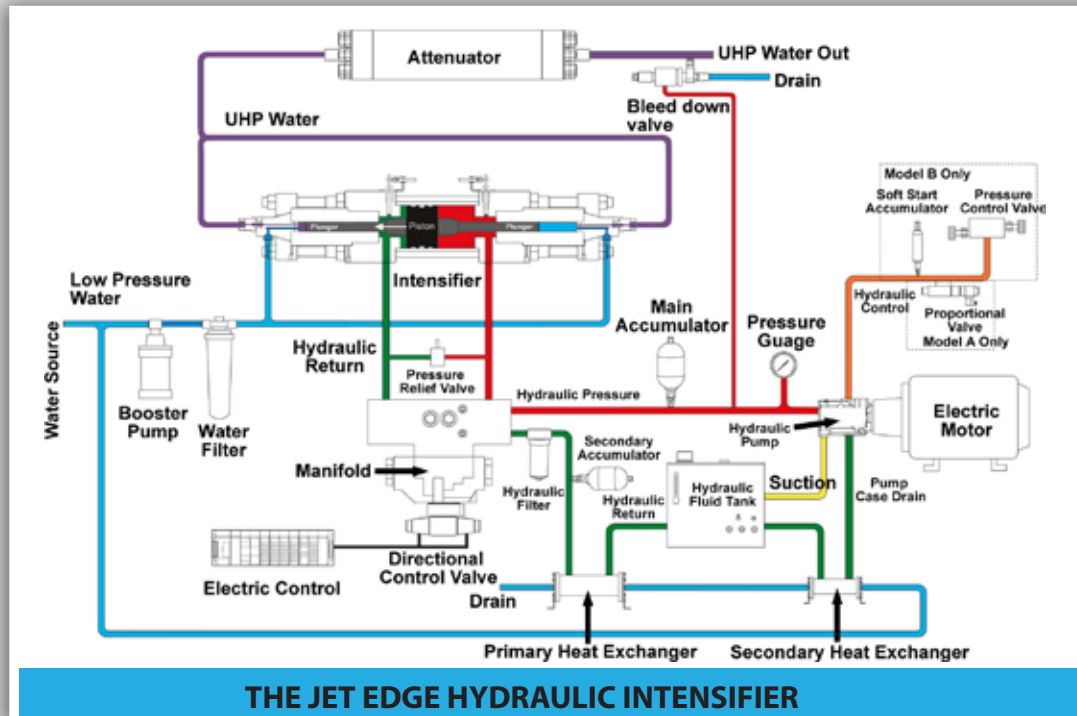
Attenuator

UHP Water Out

Drain

Bleed down valve

UHP Water

Plunger

Piston

Plunger

Model B Only

Soft Start Accumulator

Pressure Control Valve

Low Pressure Water

Intensifier

Hydraulic Control

Proportional Valve Model A Only

Water Source

Main Accumulator

Pressure Guage

Hydraulic Return

Pressure Relief Valve

Hydraulic Pressure

Booster Pump

Water Filter

Electric Motor

Hydraulic Pump

Secondary Accumulator

Manifold

Hydraulic Fluid Tank

Suction

Pump Case Drain

Hydraulic Filter

Hydraulic Return

Directional Control Valve

Electric Control

Drain

Primary Heat Exchanger

Secondary Heat Exchanger

THE JET EDGE HYDRAULIC INTENSIFIER